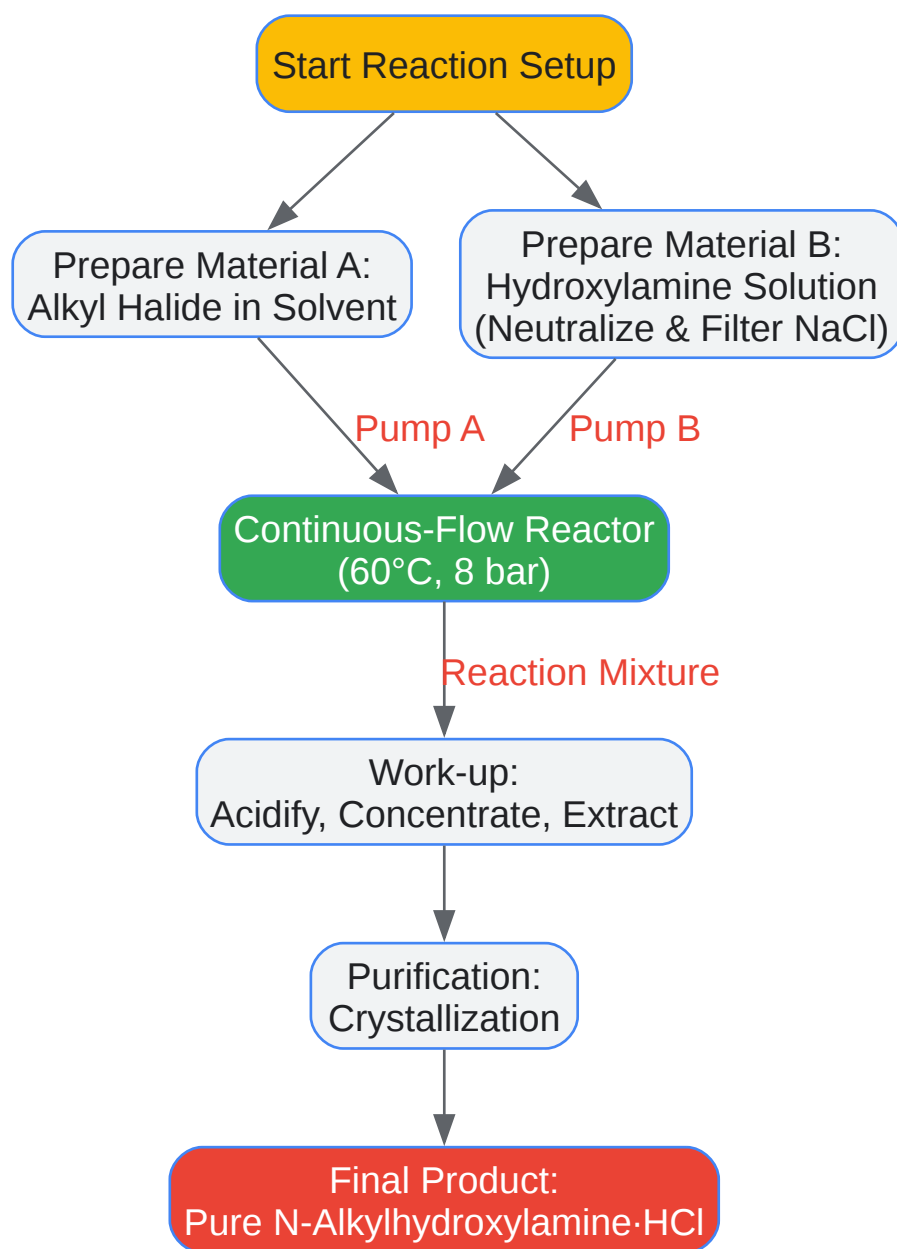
Start Reaction Setup

Prepare Material A:
Alkyl Halide in Solvent

Prepare Material B:
Hydroxylamine Solution
(Neutralize & Filter NaCl)

Pump A

Pump B

Continuous-Flow Reactor
(60°C, 8 bar)

Reaction Mixture

Work-up:
Acidify, Concentrate, Extract

Purification:
Crystallization

Final Product:
Pure N-Alkylhydroxylamine·HCl